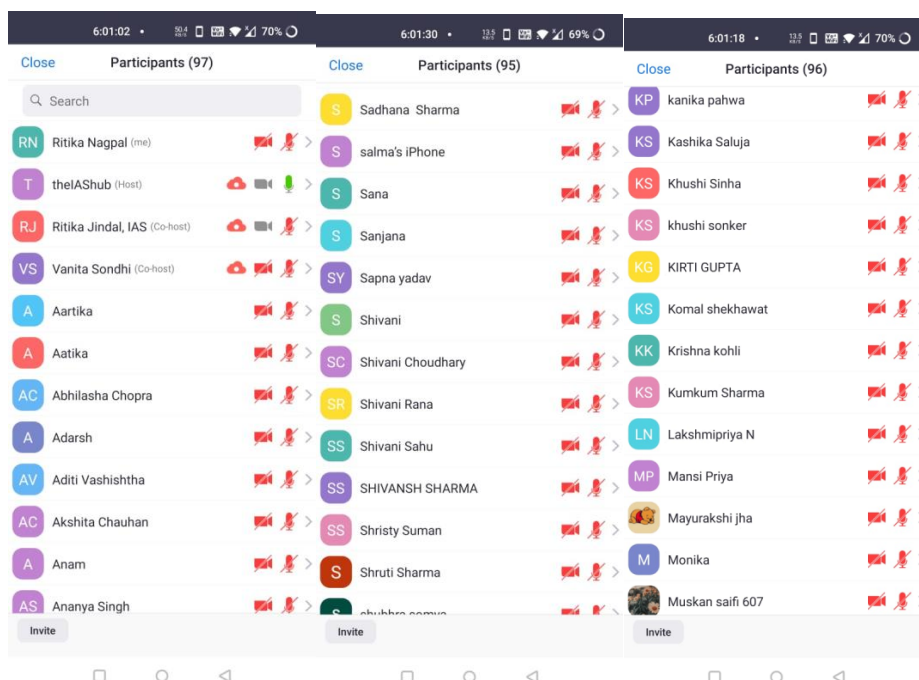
6:01:02 • 70%

Close Participants (97)

Search

RN Ritika Nagpal (me)
T theIAShub (Host)
RJ Ritika Jindal, IAS (Co-host)
VS Vanita Sondhi (Co-host)
A Aartika
A Aatika
AC Abhilasha Chopra
A Adarsh
AV Aditi Vashishtha
AC Akshita Chauhan
A Anam
AS Ananya Singh

Invite

6:01:30 • 69%

Close Participants (95)

S Sadhana Sharma
S salma's iPhone
S Sana
S Sanjana
SY Sapna yadav
S Shivani
SC Shivani Choudhary
SR Shivani Rana
SS Shivani Sahu
SS SHIVANSH SHARMA
SS Shristy Suman
S Shruti Sharma
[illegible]

Invite

6:01:18 • 70%

Close Participants (96)

KP kanika pahwa
KS Kashika Saluja
KS Khushi Sinha
KS khushi sonker
KG KIRTI GUPTA
KS Komal shekhawat
KK Krishna kohli
KS Kumkum Sharma
LN Lakshmipriya N
MP Mansi Priya
Mayurakshi jha
M Monika
Muskan saifi 607

Invite